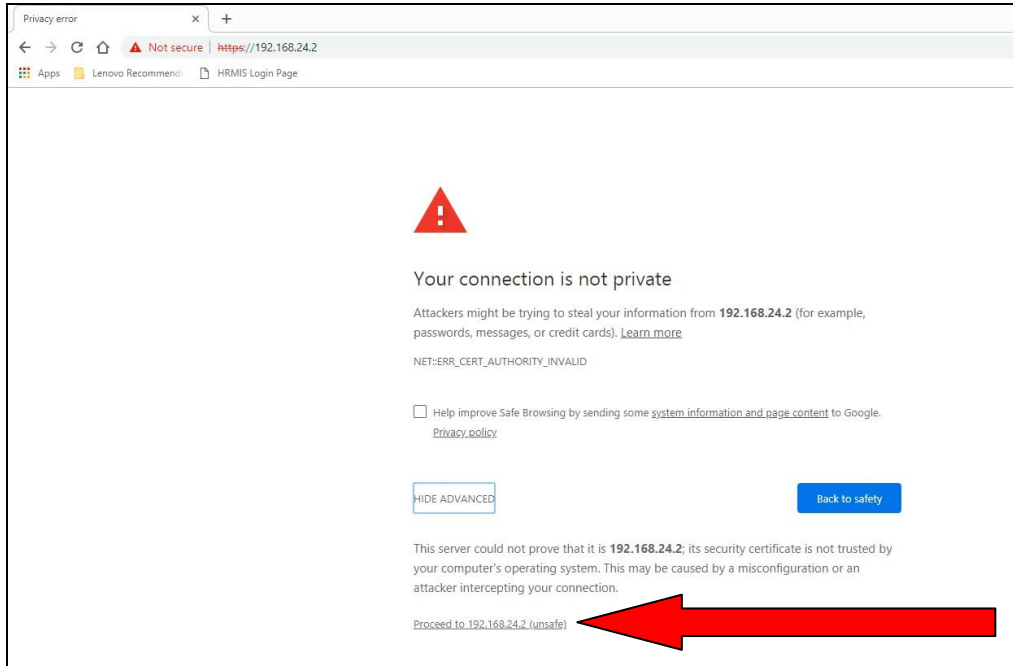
Privacy error × +

Not secure | https://192.168.24.2

Apps Lenovo Recommend HRMIS Login Page

Your connection is not private

Attackers might be trying to steal your information from **192.168.24.2** (for example, passwords, messages, or credit cards). Learn more

NET::ERR_CERT_AUTHORITY_INVALID

Help improve Safe Browsing by sending some system information and page content to Google. Privacy policy

HIDE ADVANCED

Back to safety

This server could not prove that it is **192.168.24.2**; its security certificate is not trusted by your computer's operating system. This may be caused by a misconfiguration or an attacker intercepting your connection.

Proceed to 192.168.24.2 (unsafe)